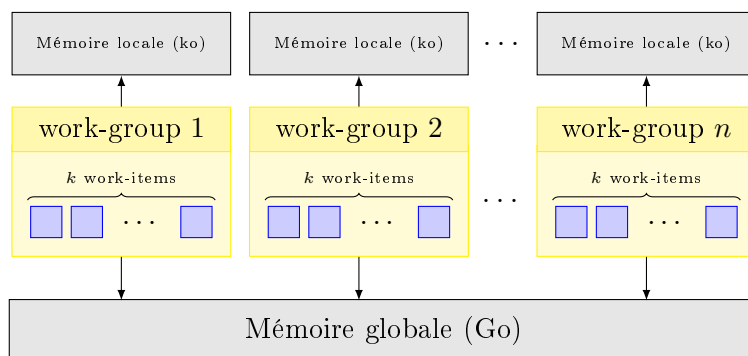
Mémoire locale (ko)

Mémoire locale (ko)

$\cdots$

Mémoire locale (ko)

work-group 1

$k$ work-items

$\cdots$

work-group 2

$k$ work-items

$\cdots$

$\cdots$

work-group $n$

$k$ work-items

$\cdots$

Mémoire globale (Go)